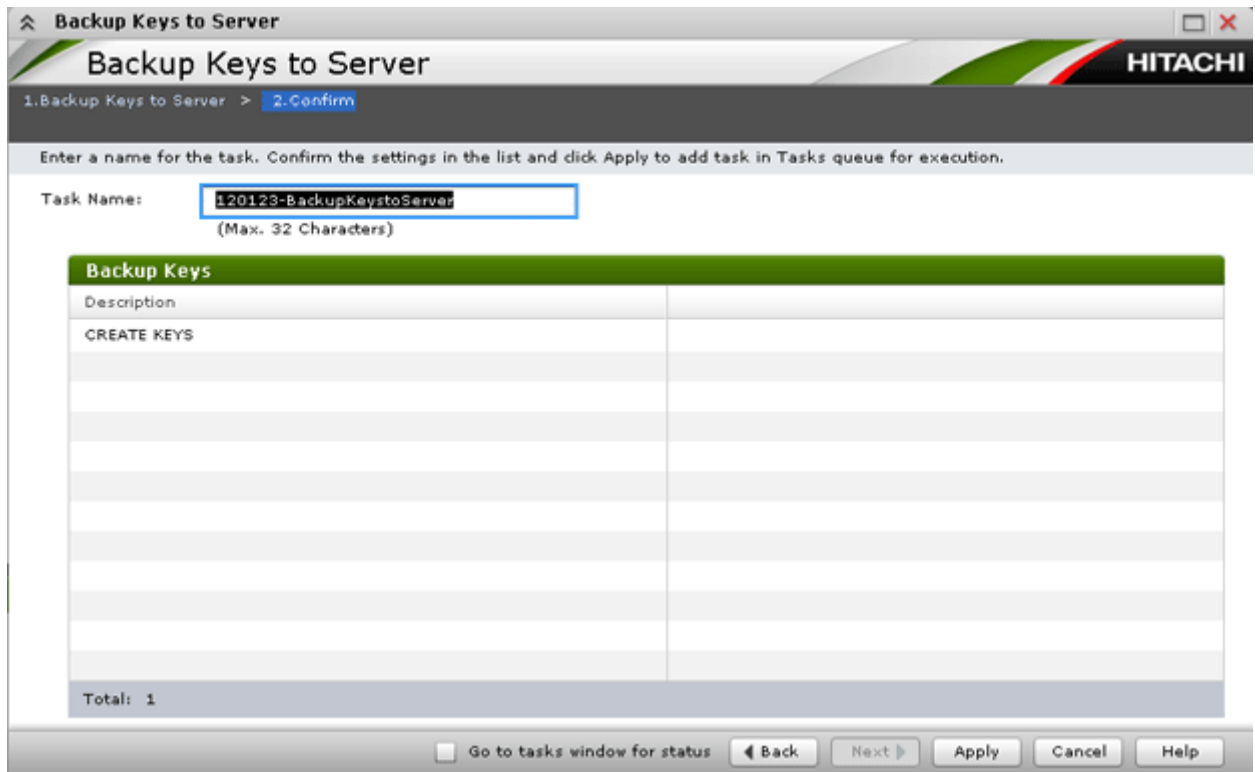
Backup Keys to Server

Backup Keys to Server

HITACHI

1.Backup Keys to Server > 2.Confirm

Enter a name for the task. Confirm the settings in the list and click Apply to add task in Tasks queue for execution.

Task Name: 120123-BackupKeystoServer

(Max. 32 Characters)

Backup Keys

| Description | |
|---|---|
| CREATE KEYS | |

Total: 1

Go to tasks window for status

Back

Next

Apply

Cancel

Help